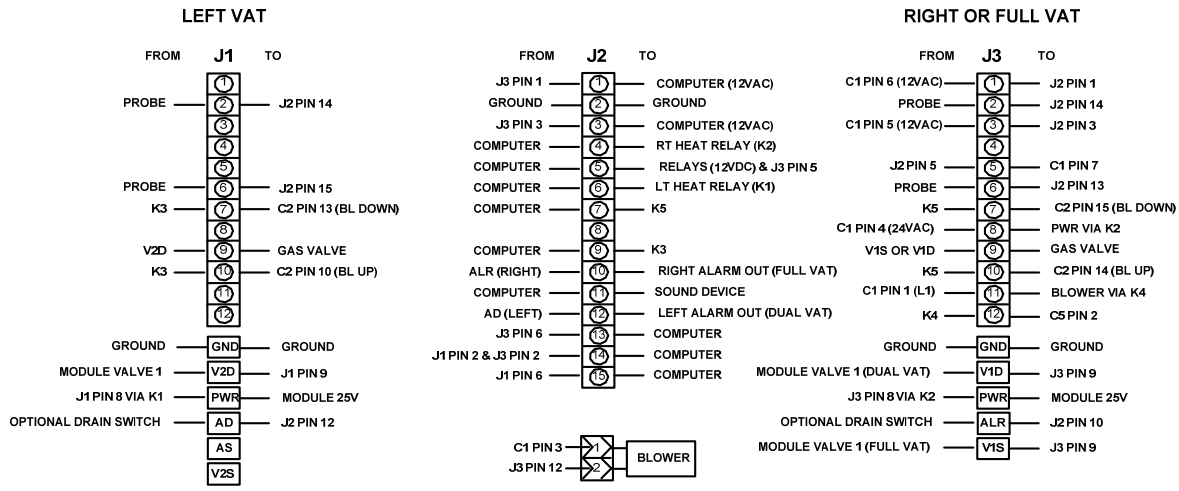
LEFT VAT

FROM J1 TO

1
PROBE 2 J2 PIN 14
3
4
5
PROBE 6 J2 PIN 15
K3 7 C2 PIN 13 (BL DOWN)
8
V2D 9 GAS VALVE
K3 10 C2 PIN 10 (BL UP)
11
12

GROUND GND GROUND
MODULE VALVE 1 V2D J1 PIN 9
J1 PIN 8 VIA K1 PWR MODULE 25V
OPTIONAL DRAIN SWITCH AD J2 PIN 12
AS
V2S

FROM J2 TO

J3 PIN 1 1 COMPUTER (12VAC)
GROUND 2 GROUND
J3 PIN 3 3 COMPUTER (12VAC)
COMPUTER 4 RT HEAT RELAY (K2)
COMPUTER 5 RELAYS (12VDC) & J3 PIN 5
COMPUTER 6 LT HEAT RELAY (K1)
COMPUTER 7 K5
8
COMPUTER 9 K3
ALR (RIGHT) 10 RIGHT ALARM OUT (FULL VAT)
COMPUTER 11 SOUND DEVICE
AD (LEFT) 12 LEFT ALARM OUT (DUAL VAT)
J3 PIN 6 13 COMPUTER
J1 PIN 2 & J3 PIN 2 14 COMPUTER
J1 PIN 6 15 COMPUTER

C1 PIN 3 1
J3 PIN 12 2
BLOWER

RIGHT OR FULL VAT

FROM J3 TO

C1 PIN 6 (12VAC) 1 J2 PIN 1
PROBE 2 J2 PIN 14
C1 PIN 5 (12VAC) 3 J2 PIN 3
4
J2 PIN 5 5 C1 PIN 7
PROBE 6 J2 PIN 13
K5 7 C2 PIN 15 (BL DOWN)
C1 PIN 4 (24VAC) 8 PWR VIA K2
V1S OR V1D 9 GAS VALVE
K5 10 C2 PIN 14 (BL UP)
C1 PIN 1 (L1) 11 BLOWER VIA K4
K4 12 C5 PIN 2

GROUND GND GROUND
MODULE VALVE 1 (DUAL VAT) V1D J3 PIN 9
J3 PIN 8 VIA K2 PWR MODULE 25V
OPTIONAL DRAIN SWITCH ALR J2 PIN 10
MODULE VALVE 1 (FULL VAT) V1S J3 PIN 9